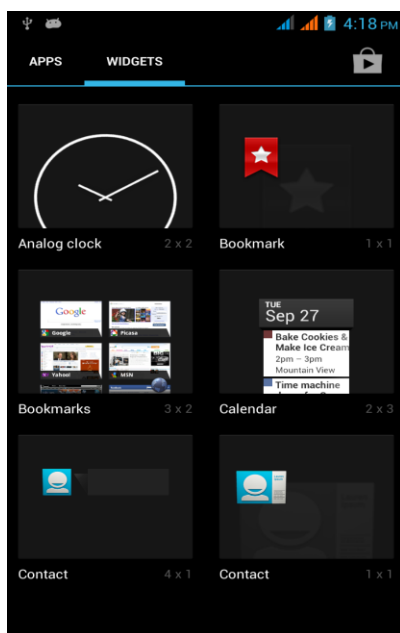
4:18 PM

APPS WIDGETS

Analog clock 2 x 2

Bookmark 1 x 1

Google
Picasa
Yahoo!
MSN

Bookmarks 3 x 2

TUE
Sep 27
Bake Cookies & Make Ice Cream
2pm – 3pm
Mountain View
Time machine

Calendar 2 x 3

Contact 4 x 1

Contact 1 x 1